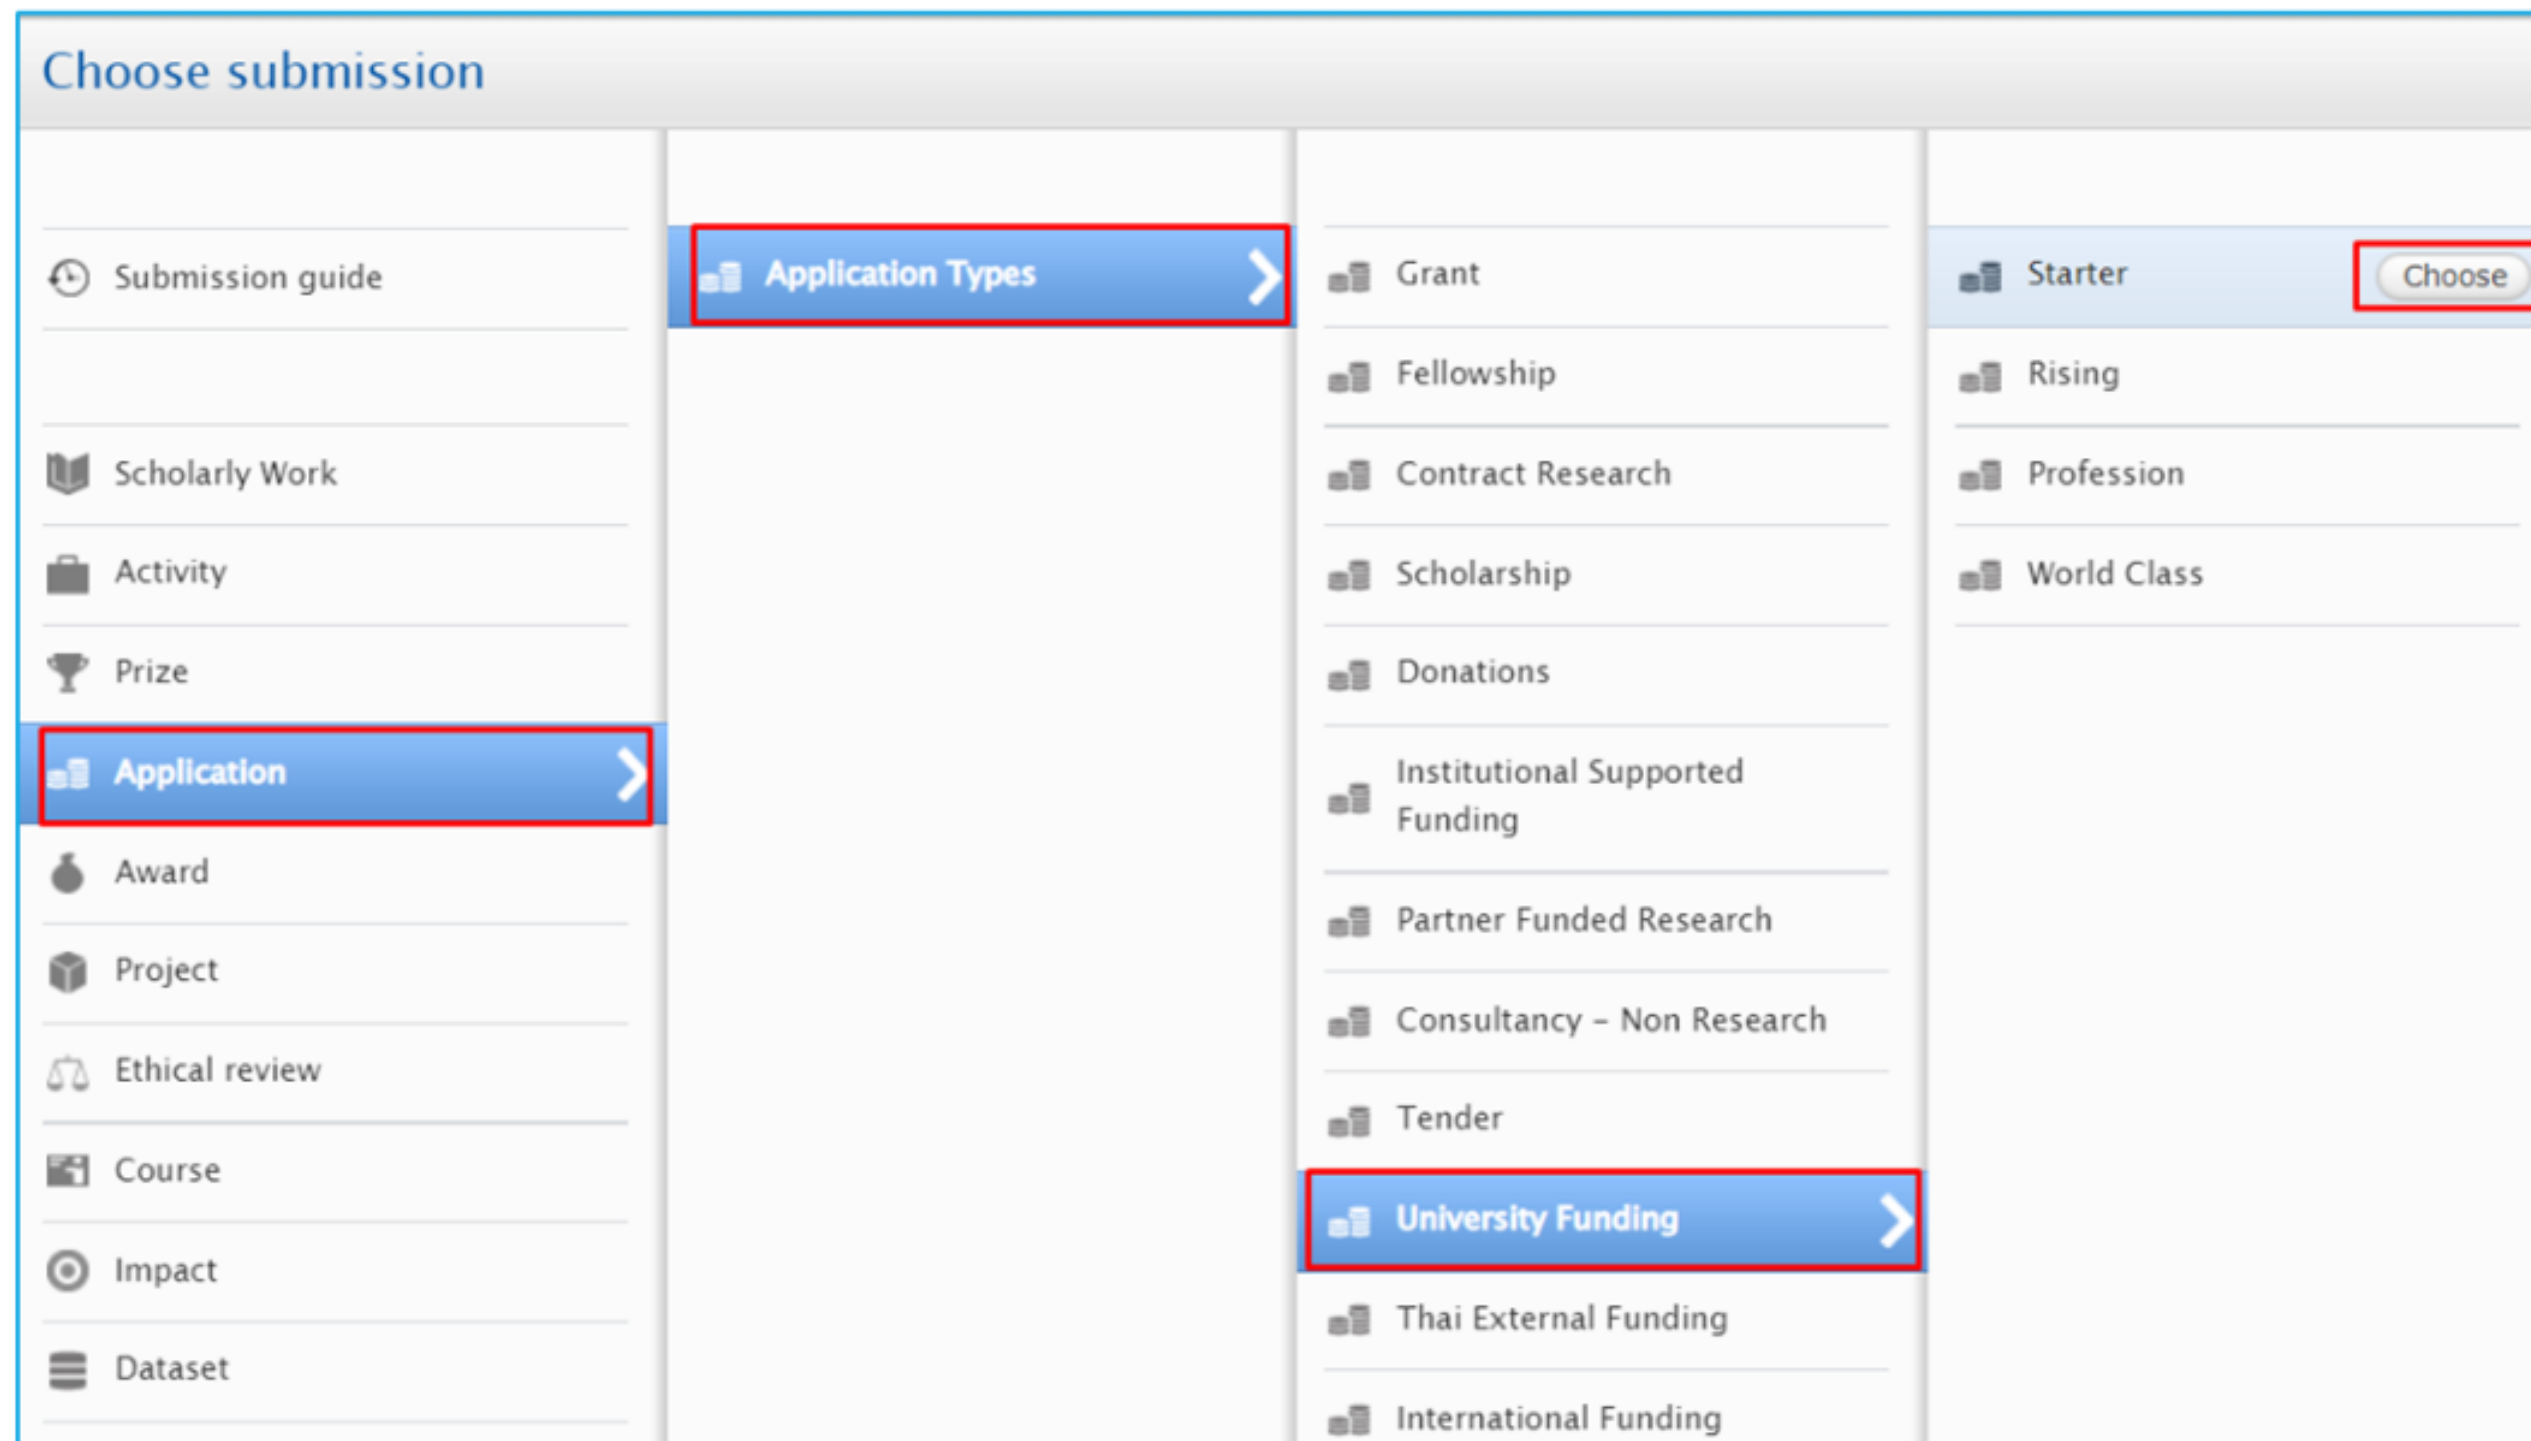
Choose submission

Submission guide

Scholarly Work

Activity

Prize

Application

Award

Project

Ethical review

Course

Impact

Dataset

Application Types

Grant

Fellowship

Contract Research

Scholarship

Donations

Institutional Supported Funding

Partner Funded Research

Consultancy – Non Research

Tender

University Funding

Thai External Funding

International Funding

Starter

Choose

Rising

Profession

World Class